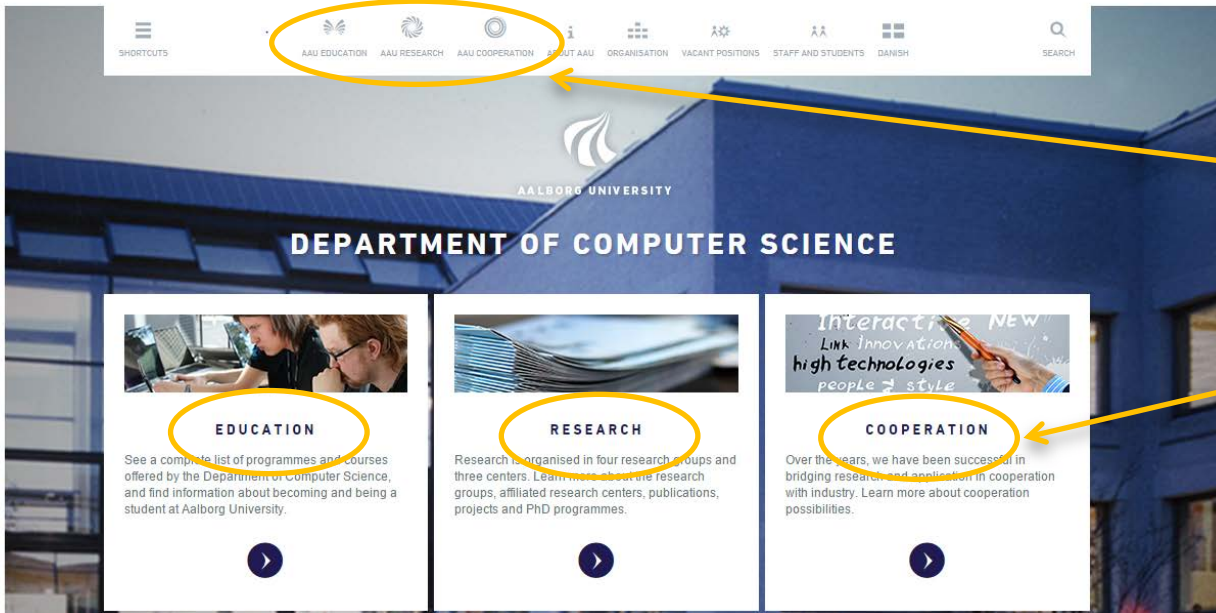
SHORTCUTS AAU EDUCATION AAU RESEARCH AAU COOPERATION ABOUT AAU ORGANISATION VACANT POSITIONS STAFF AND STUDENTS DANISH SEARCH

AALBORG UNIVERSITY

DEPARTMENT OF COMPUTER SCIENCE

Interactive NEW Link Innovation high technologies people style

EDUCATION

See a complete list of programmes and courses offered by the Department of Computer Science, and find information about becoming and being a student at Aalborg University.

RESEARCH

Research is organised in four research groups and three centers. Learn more about the research groups, affiliated research centers, publications, projects and PhD programmes.

COOPERATION

Over the years, we have been successful in bridging research and application in cooperation with industry. Learn more about cooperation possibilities.